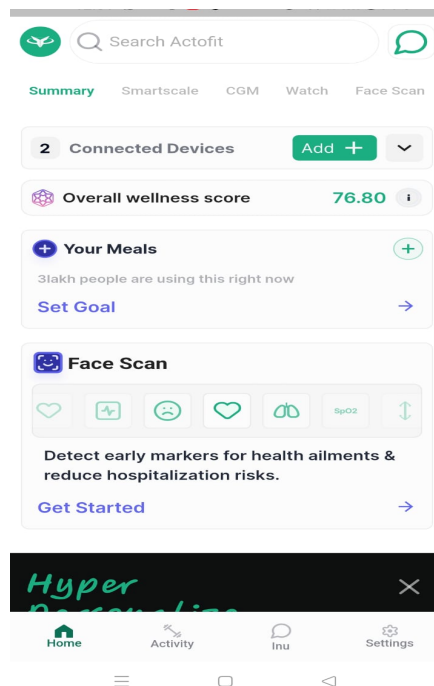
Search Actofit

Summary Smartscale CGM Watch Face Scan

2 Connected Devices Add +

Overall wellness score 76.80 i

Your Meals

3lakh people are using this right now

Set Goal →

Face Scan

SpO2

Detect early markers for health ailments & reduce hospitalization risks.

Get Started →

Hyper

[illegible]

Home Activity Inu Settings